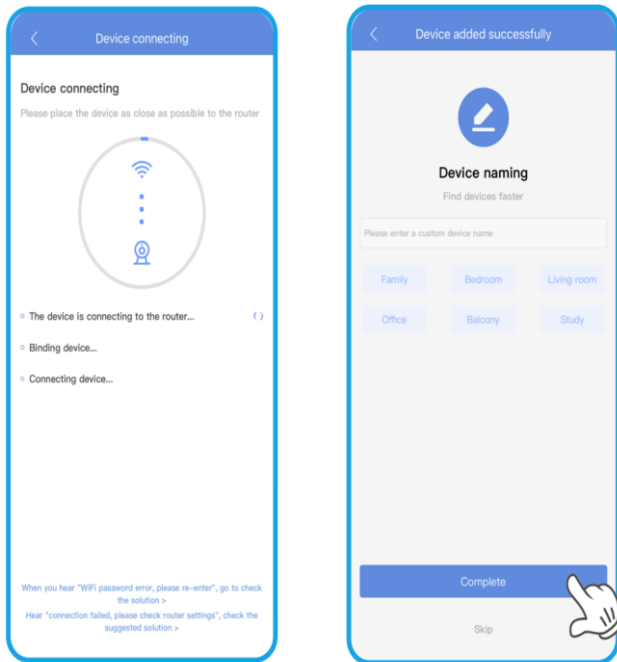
Device connecting

Device connecting

Please place the device as close as possible to the router

The device is connecting to the router...

Binding device...

Connecting device...

When you hear "WIFI password error, please re-enter", go to check the solution >

Hear "connection failed, please check router settings", check the suggested solution >

Device added successfully

Device naming

Find devices faster

Please enter a custom device name

| Family | Bedroom | Living room |
|---|---|---|
| Office | Balcony | Study |

Complete

Skip